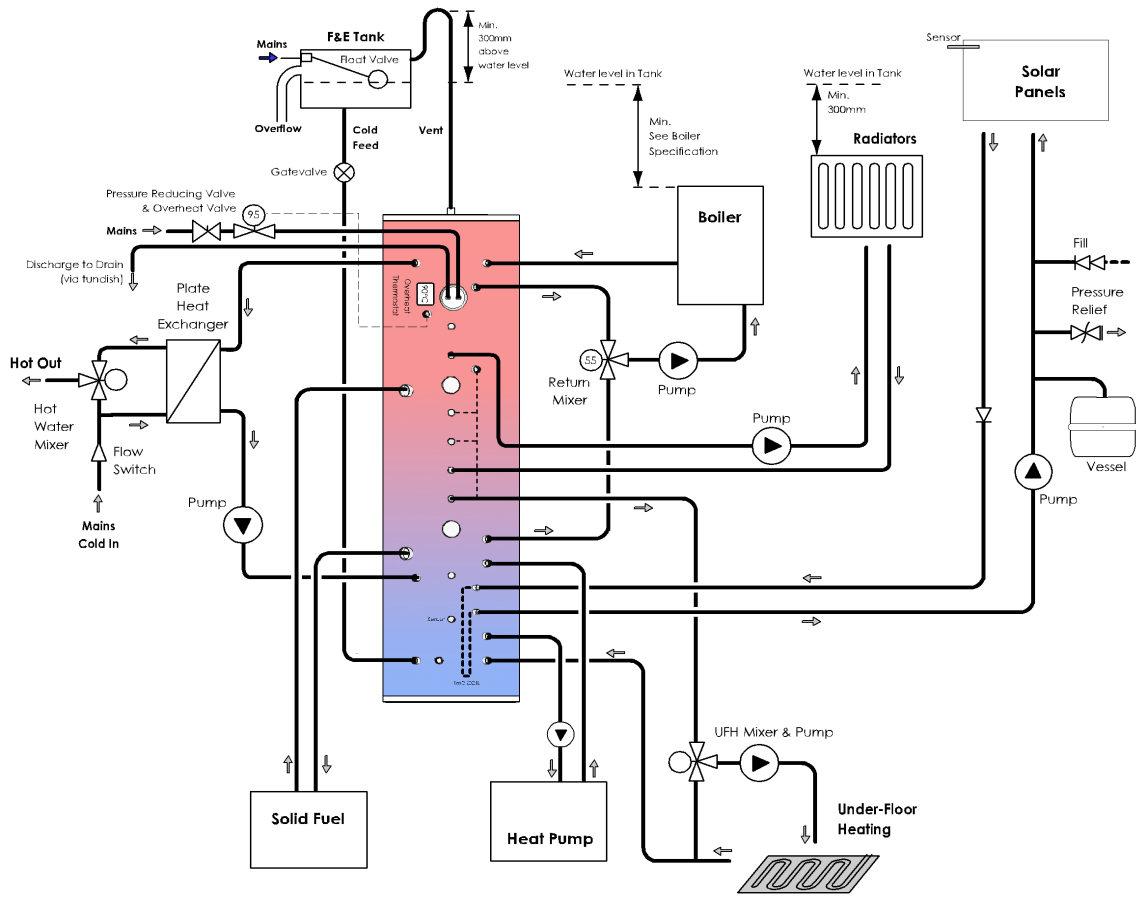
F&E Tank
Mains
Float Valve
Overflow
Cold Feed
Vent
Min. 300mm above water level
Gatevalve
Pressure Reducing Valve & Overheat Valve
95
Mains
Discharge to Drain (via tundish)
Overheat Thermostat
80°C
Plate Heat Exchanger
Hot Out
Hot Water Mixer
Flow Switch
Mains Cold In
Pump
Water level in Tank
Min. See Boiler Specification
Boiler
55
Return Mixer
Pump
Water level in Tank
Min. 300mm
Radiators
Pump
Sensor
Solar Panels
Fill
Pressure Relief
Vessel
Pump
Sensor
Twin Coils
UFH Mixer & Pump
Under-Floor Heating
Solid Fuel
Heat Pump